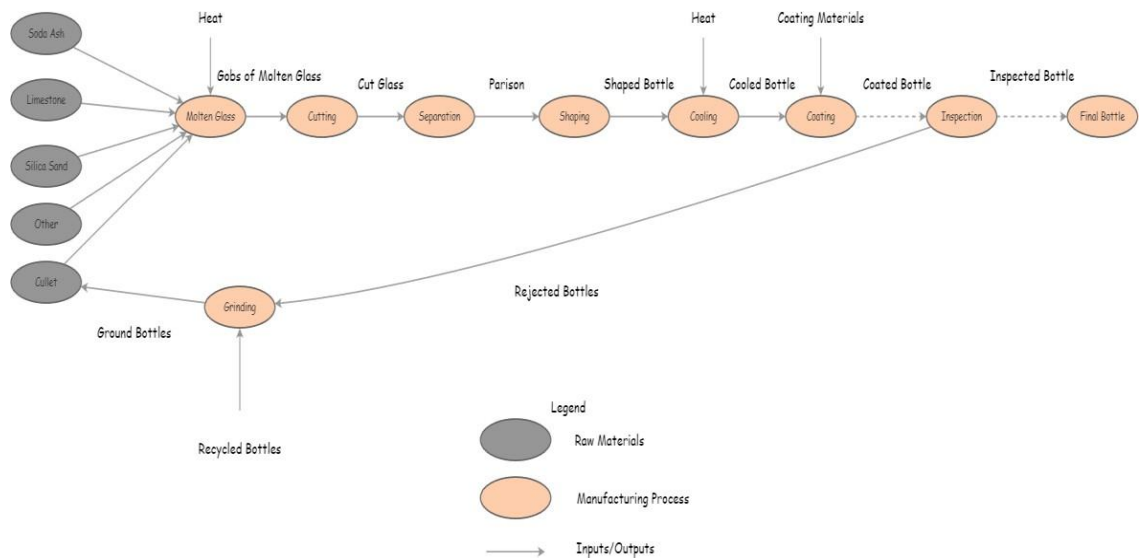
Soda Ash

Limestone

Silica Sand

Other

Cullet

Heat

Gobs of Molten Glass

Molten Glass

Cutting

Cut Glass

Separation

Parison

Shaping

Shaped Bottle

Heat

Cooling

Cooled Bottle

Coating Materials

Coating

Coated Bottle

Inspection

Inspected Bottle

Final Bottle

Rejected Bottles

Grinding

Ground Bottles

Recycled Bottles

Legend

Raw Materials

Manufacturing Process

Inputs/Outputs